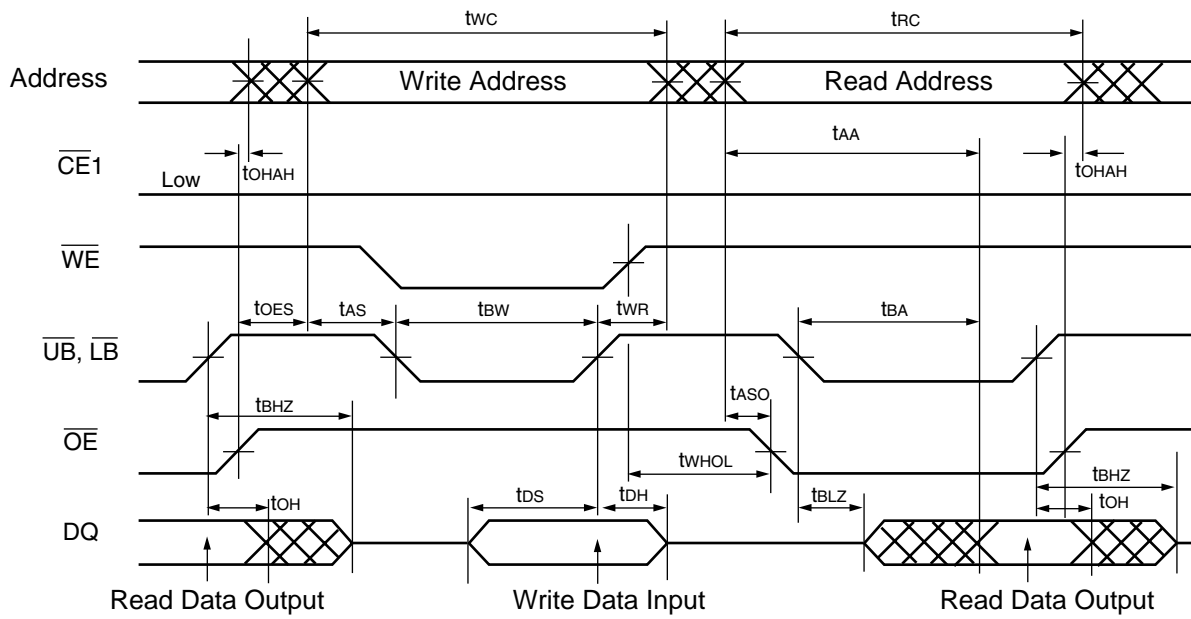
$t_{WC}$

$t_{RC}$

Address

Write Address

Read Address

$t_{AA}$

$\overline{CE}1$

$t_{OHAH}$

Low

$t_{OHAH}$

$\overline{WE}$

$t_{OES}$

$t_{AS}$

$t_{BW}$

$t_{WR}$

$t_{BA}$

$\overline{UB}$, $\overline{LB}$

$t_{ASO}$

$t_{BHZ}$

$\overline{OE}$

$t_{WHOL}$

$t_{BHZ}$

$t_{DS}$

$t_{DH}$

$t_{BLZ}$

$t_{OH}$

$t_{OH}$

DQ

Read Data Output

Write Data Input

Read Data Output